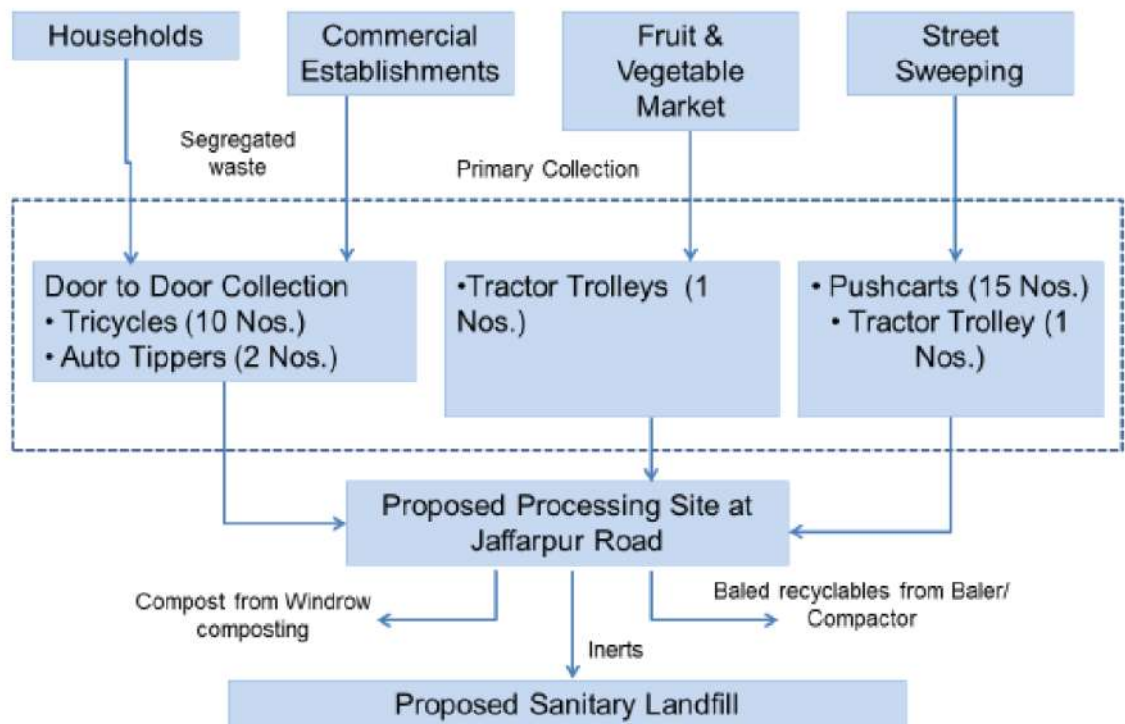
Households

Commercial Establishments

Fruit & Vegetable Market

Street Sweeping

Segregated waste

Primary Collection

Door to Door Collection
• Tricycles (10 Nos.)
• Auto Tippers (2 Nos.)

•Tractor Trolleys (1 Nos.)

• Pushcarts (15 Nos.)
• Tractor Trolley (1 Nos.)

Proposed Processing Site at Jaffarpur Road

Compost from Windrow composting

Inerts

Baled recyclables from Baler/ Compactor

Proposed Sanitary Landfill